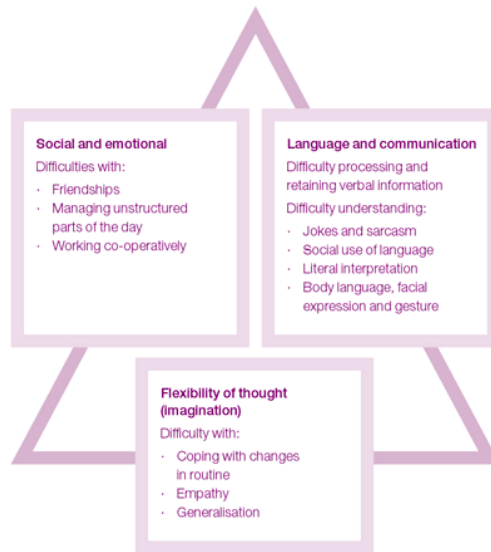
Social and emotional
Difficulties with:
· Friendships
· Managing unstructured parts of the day
· Working co-operatively

Language and communication
Difficulty processing and retaining verbal information
Difficulty understanding:
· Jokes and sarcasm
· Social use of language
· Literal interpretation
· Body language, facial expression and gesture

Flexibility of thought (imagination)
Difficulty with:
· Coping with changes in routine
· Empathy
· Generalisation